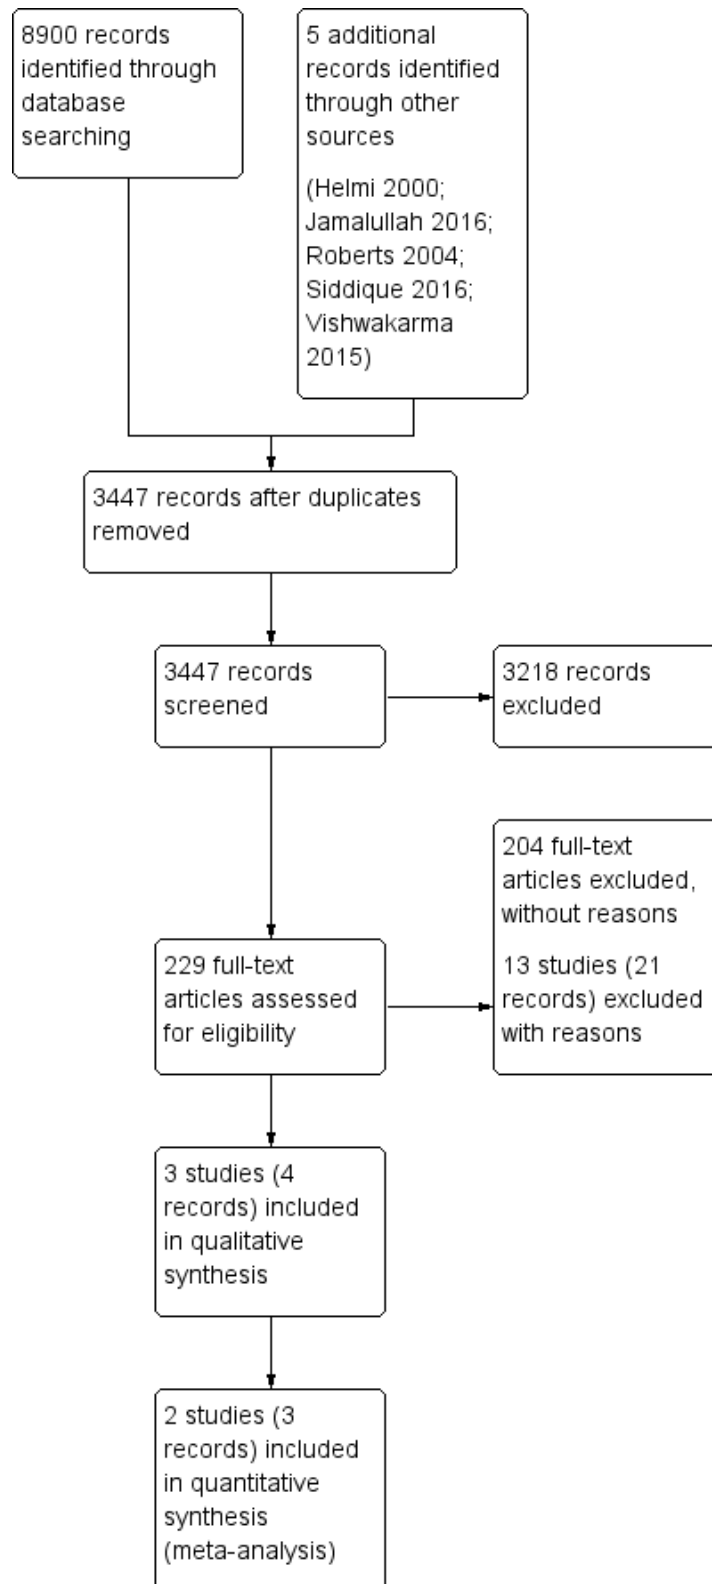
8900 records identified through database searching

5 additional records identified through other sources

(Helmi 2000; Jamalullah 2016; Roberts 2004; Siddique 2016; Vishwakarma 2015)

3447 records after duplicates removed

3447 records screened

3218 records excluded

204 full-text articles excluded, without reasons

13 studies (21 records) excluded with reasons

229 full-text articles assessed for eligibility

3 studies (4 records) included in qualitative synthesis

2 studies (3 records) included in quantitative synthesis (meta-analysis)